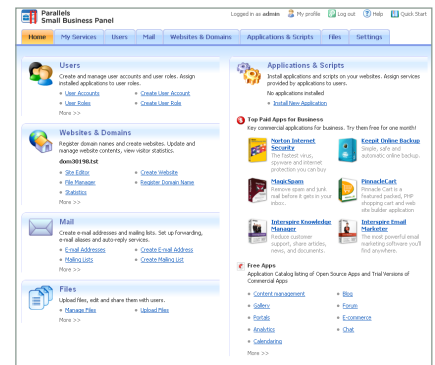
Parallels
Small Business Panel

Logged in as admin My profile Log out Help Quick Start

Home My Services Users Mail Websites & Domains Applications & Scripts Files Settings

Users
Create and manage user accounts and user roles. Assign installed applications to user roles.
User Accounts Create User Account
User Roles Create User Role
More >>

Websites & Domains
Register domain names and create websites. Update and manage website contents, view visitor statistics.
dom30198.tst
Site Editor Create Website
File Manager Register Domain Name
Statistics
More >>

Mail
Create e-mail addresses and mailing lists. Set up forwarding, e-mail aliases and auto-reply services.
E-mail Addresses Create E-mail Address
Mailing Lists Create Mailing List
More >>

Files
Upload files, edit and share them with users.
Manage Files Upload Files
More >>

Applications & Scripts
Install applications and scripts on your websites. Assign services provided by applications to users.
No applications installed
Install New Application

Top Paid Apps for Business
Key commercial applications for Business. Try them free for one month!

Norton Internet Security
The fastest virus, spyware and internet protection you can buy

Keepit Online Backup
Simple, safe and automatic online backup.

MagicSpam
Remove spam and junk mail before it gets in your inbox.

PinnacleCart
Pinnacle Cart is a featured packed, PHP shopping cart and web site builder application

Interspire Knowledge Manager
Reduce customer support, share articles, news, and documents.

Interspire Email Marketer
The easy, powerful email marketing software you'll find anywhere.

Free Apps
Application Catalog listing of Open Source Apps and Trial Versions of Commercial Apps

Content management Blog
Gallery Forum
Portals E-commerce
Analytics Chat
Calendaring
More >>